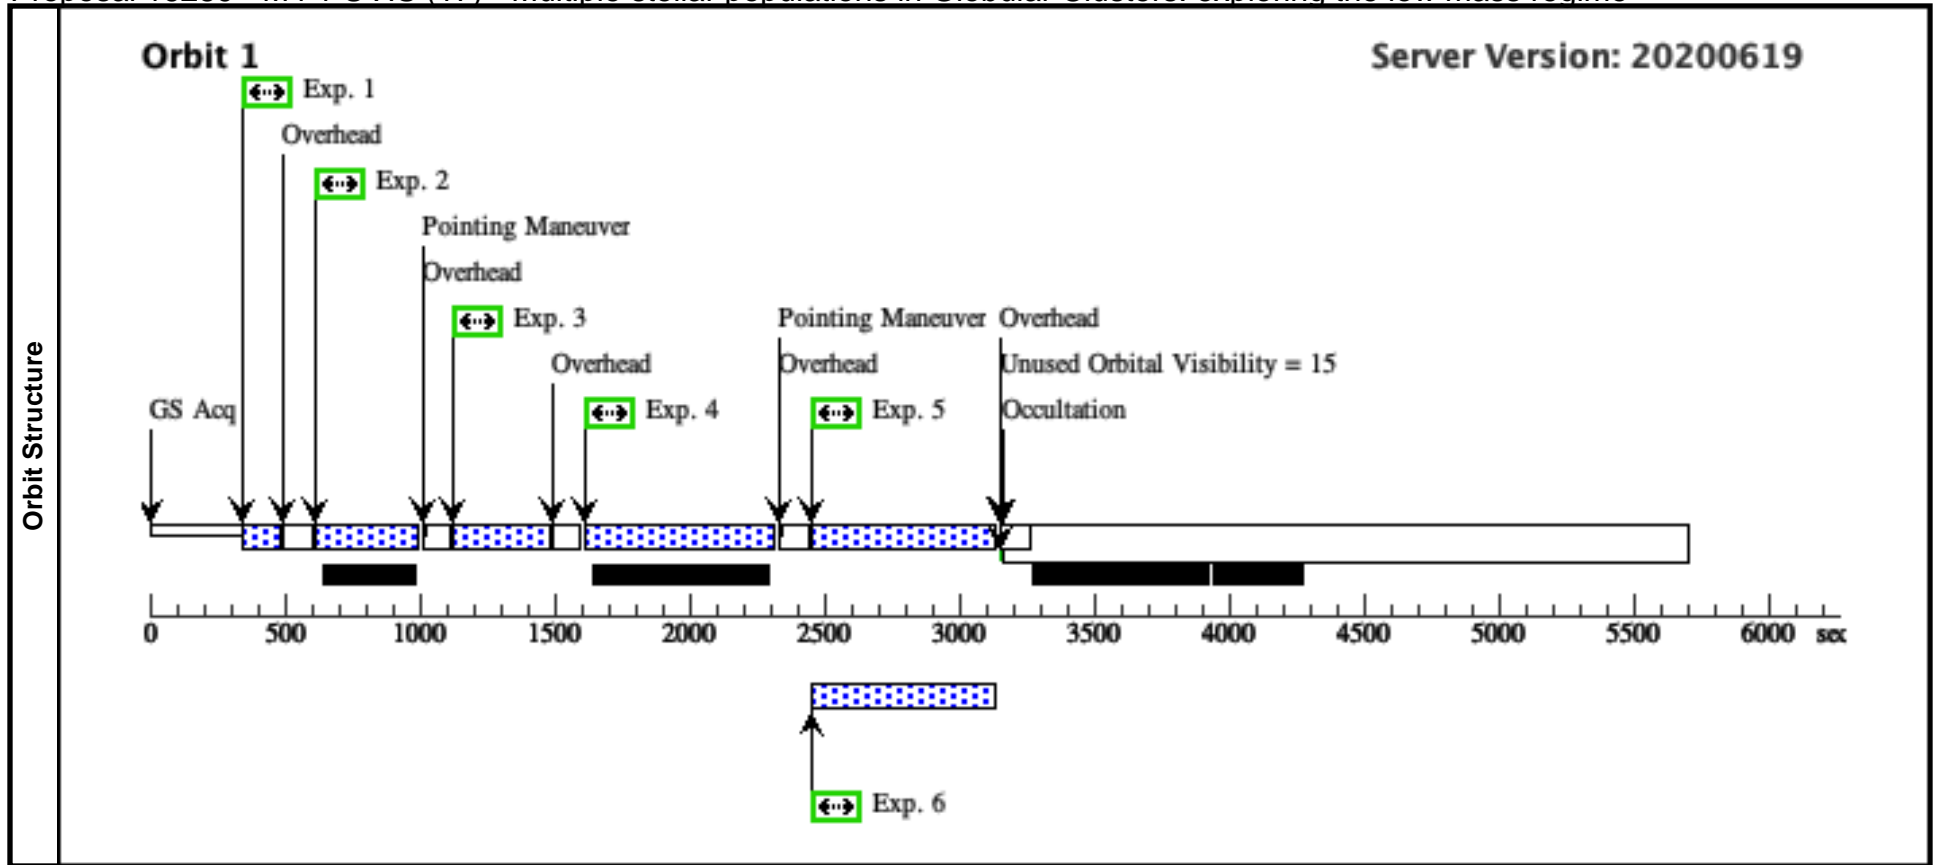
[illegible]

Orbit Structure

Orbit 1

Server Version: 20200619

Exp. 1

Overhead

Exp. 2

Pointing Maneuver

Overhead

Exp. 3

Overhead

Exp. 4

Pointing Maneuver Overhead

Overhead

Unused Orbital Visibility = 15

Exp. 5

Occultation

GS Acq

0 500 1000 1500 2000 2500 3000 3500 4000 4500 5000 5500 6000 sec

Exp. 6